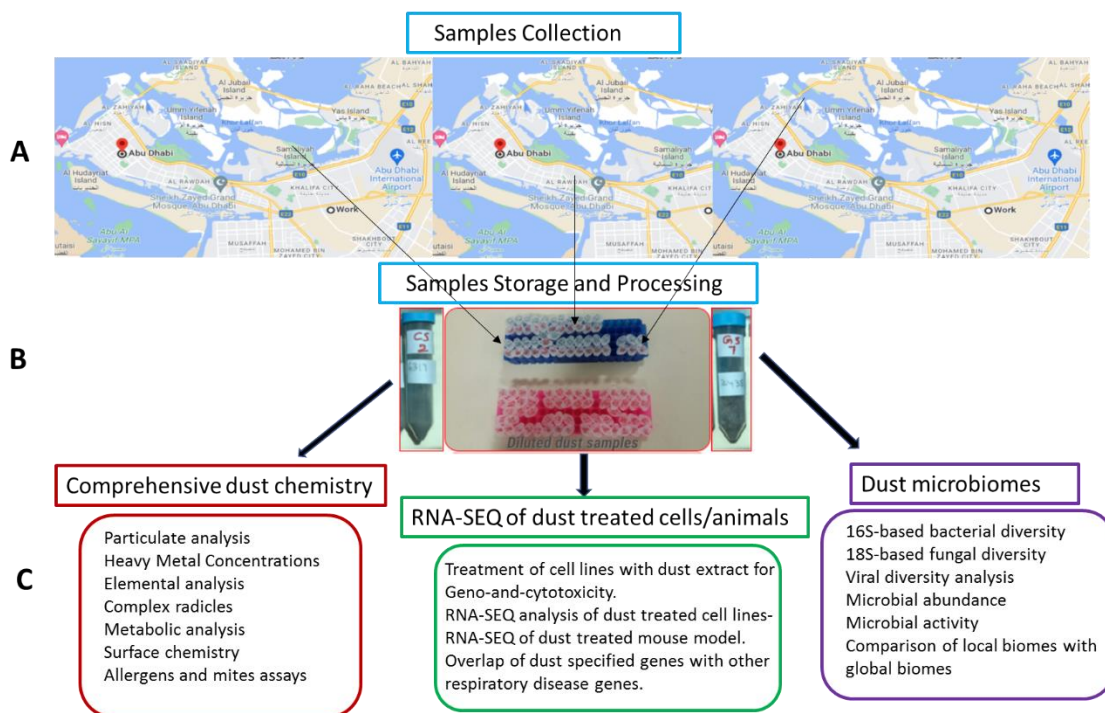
Samples Collection

A

Abu Dhabi Abu Dhabi Abu Dhabi

Yas Island Yas Island Yas Island

Samaliyah Island Samaliyah Island Samaliyah Island

Abu Dhabi International Airport Abu Dhabi International Airport Abu Dhabi International Airport

Sheikh Zayed Grand Mosque Abu Dhabi Sheikh Zayed Grand Mosque Abu Dhabi Sheikh Zayed Grand Mosque Abu Dhabi

KHALIFA CITY KHALIFA CITY KHALIFA CITY

Work Work Work

MUSAFFAH MUSAFFAH MUSAFFAH

Samples Storage and Processing

B

CS 2

CS 7

Diluted dust samples

C

Comprehensive dust chemistry

Particulate analysis
Heavy Metal Concentrations
Elemental analysis
Complex radicles
Metabolic analysis
Surface chemistry
Allergens and mites assays

RNA-SEQ of dust treated cells/animals

Treatment of cell lines with dust extract for Geno-and-cytotoxicity.
RNA-SEQ analysis of dust treated cell lines-
RNA-SEQ of dust treated mouse model.
Overlap of dust specified genes with other respiratory disease genes.

Dust microbiomes

16S-based bacterial diversity
18S-based fungal diversity
Viral diversity analysis
Microbial abundance
Microbial activity
Comparison of local biomes with global biomes